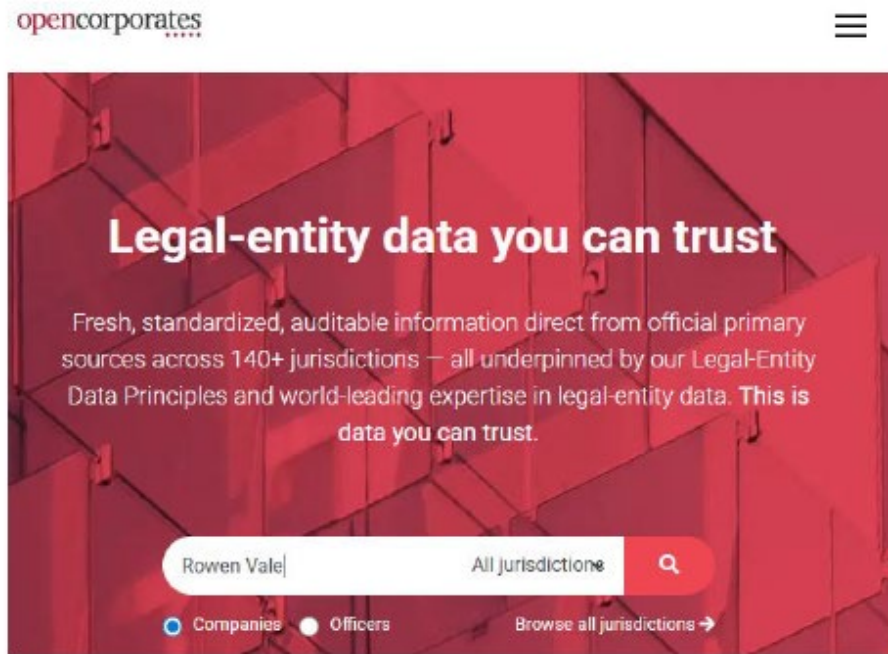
opencorporates

Legal-entity data you can trust

Fresh, standardized, auditable information direct from official primary sources across 140+ jurisdictions — all underpinned by our Legal-Entity Data Principles and world-leading expertise in legal-entity data. This is data you can trust.

Rowen Vale

All jurisdictions

Companies Officers

Browse all jurisdictions →